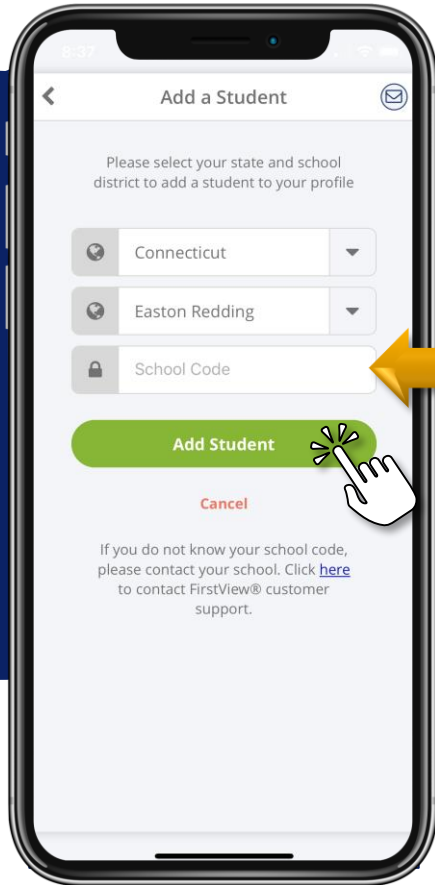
8:37

Add a Student

Please select your state and school district to add a student to your profile

Connecticut

Easton Redding

School Code

Add Student

Cancel

If you do not know your school code, please contact your school. Click here to contact FirstView® customer support.